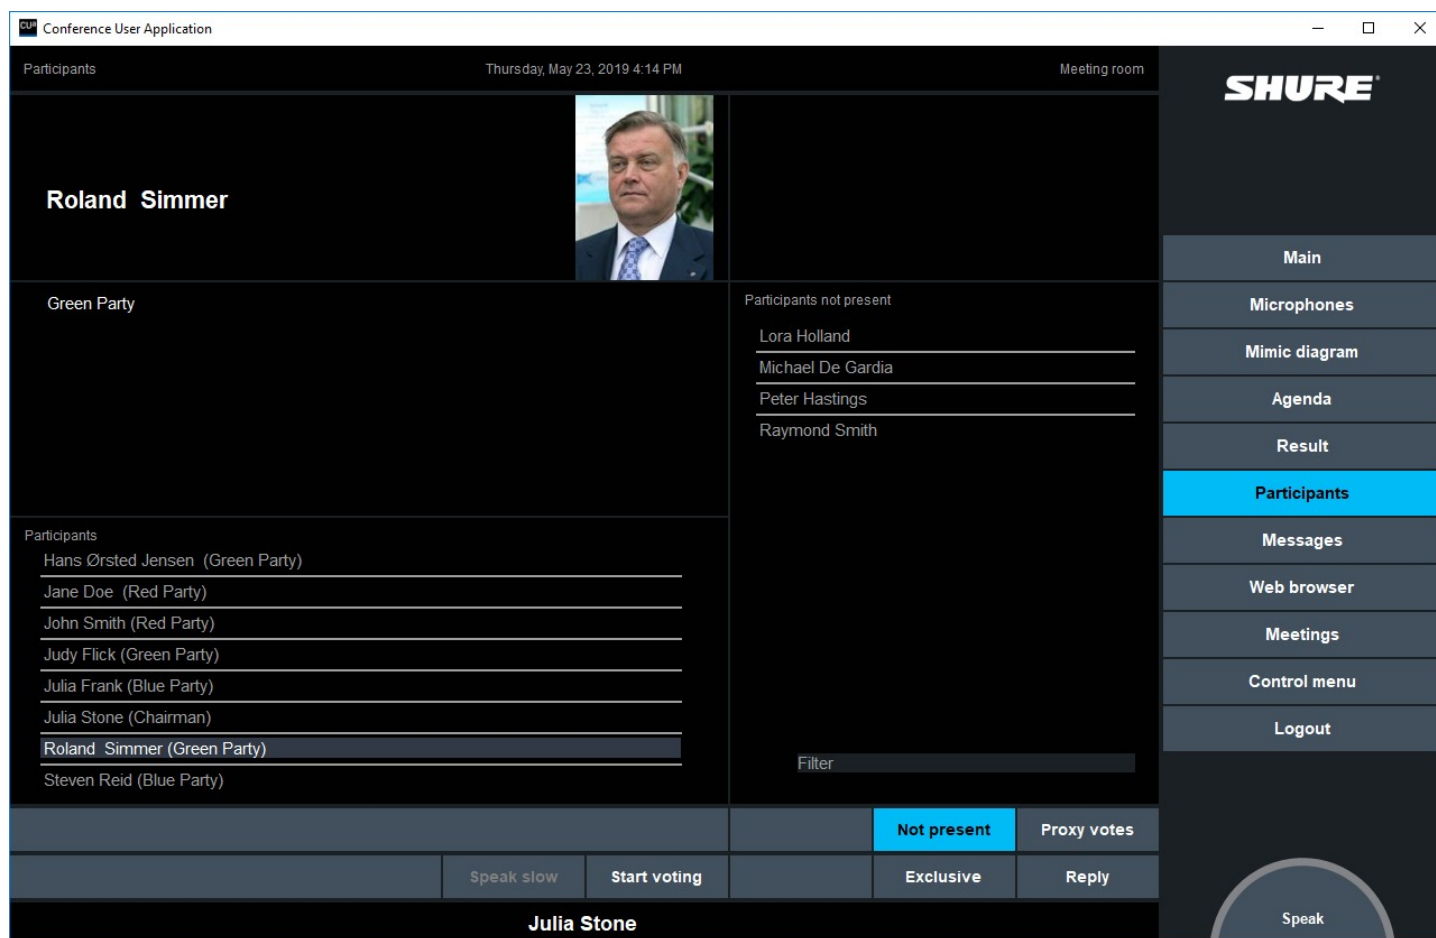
Conference User Application

Participants

Thursday, May 23, 2019 4:14 PM

Meeting room

SHURE

Roland Simmer

Green Party

Participants not present

Lora Holland

Michael De Gardia

Peter Hastings

Raymond Smith

Participants

Hans Ørsted Jensen (Green Party)

Jane Doe (Red Party)

John Smith (Red Party)

Judy Flick (Green Party)

Julia Frank (Blue Party)

Julia Stone (Chairman)

Roland Simmer (Green Party)

Steven Reid (Blue Party)

Filter

Main

Microphones

Mimic diagram

Agenda

Result

Participants

Messages

Web browser

Meetings

Control menu

Logout

Not present

Proxy votes

Speak slow

Start voting

Exclusive

Reply

Julia Stone

Speak